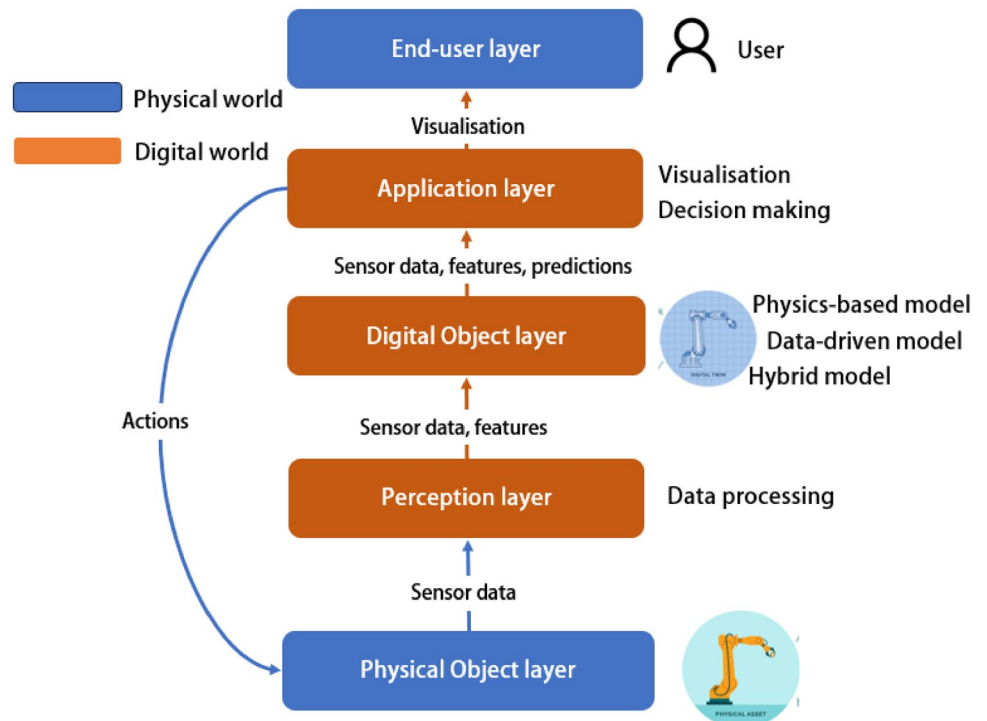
End-user layer

User

Physical world

Digital world

Visualisation

Application layer

Visualisation
Decision making

Sensor data, features, predictions

Digital Object layer

DIGITAL TWIN

Physics-based model
Data-driven model
Hybrid model

Actions

Sensor data, features

Perception layer

Data processing

Sensor data

Physical Object layer

PHYSICAL ASSET